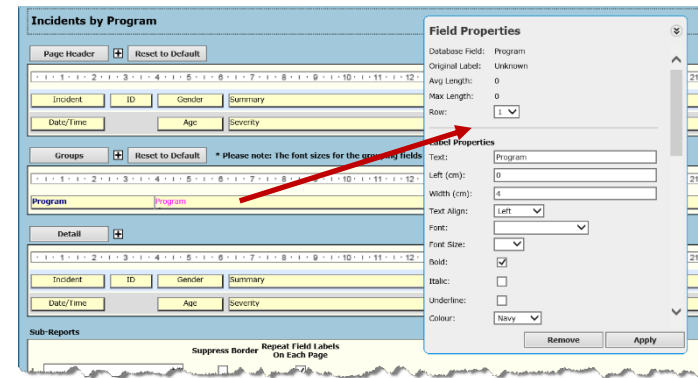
Incidents by Program

Page Header
Reset to Default

1 2 3 4 5 6 7 8 9 10 11 12 21

Incident
ID
Gender
Summary

Date/Time
Age
Severity

Groups
Reset to Default
* Please note: The font sizes for the grouping fields

1 2 3 4 5 6 7 8 9 10 11 12 21

Program
Program

Detail

1 2 3 4 5 6 7 8 9 10 11 12 21

Incident
ID
Gender
Summary

Date/Time
Age
Severity

Sub-Reports

Suppress Border
Repeat Field Labels On Each Page

Field Properties

Database Field: Program
Original Label: Unknown
Avg Length: 0
Max Length: 0
Row: 1

Label Properties

Text: Program
Left (cm): 0
Width (cm): 4
Text Align: Left
Font:
Font Size:
Bold:
Italic:
Underline:
Colour: Navy

Remove
Apply